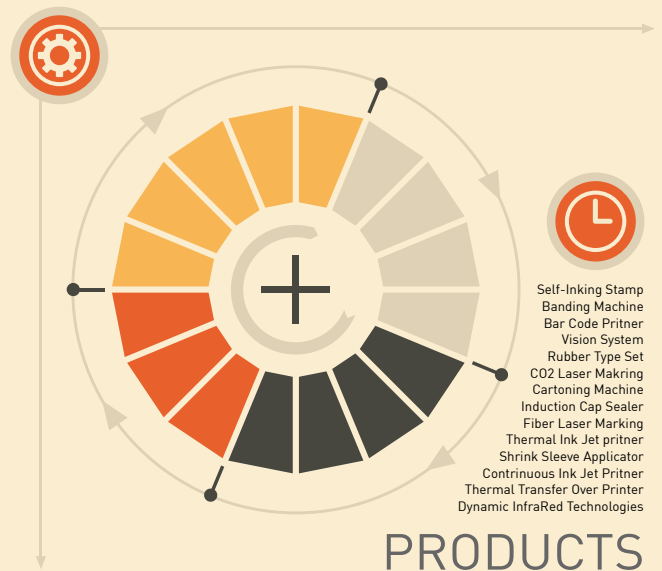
Self-Inking Stamp
Banding Machine
Bar Code Pritner
Vision System
Rubber Type Set
CO2 Laser Makring
Cartoning Machine
Induction Cap Sealer
Fiber Laser Marking
Thermal Ink Jet pritner
Shrink Sleeve Applicator
Contrinuous Ink Jet Pritner
Thermal Transfer Over Printer
Dynamic InfraRed Technologies

PRODUCTS